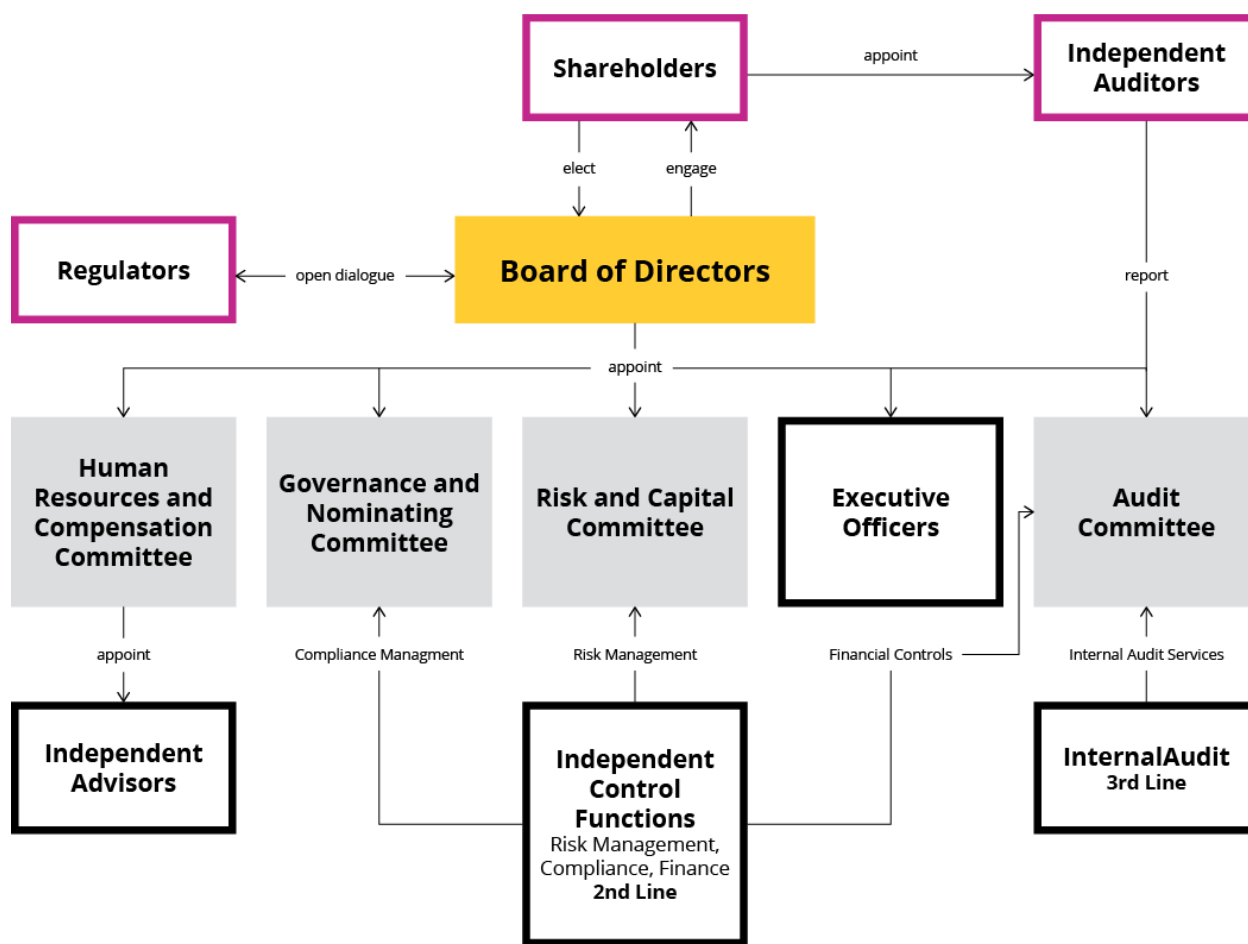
Shareholders

appoint

Independent Auditors

elect

engage

Regulators

open dialogue

Board of Directors

report

appoint

Human Resources and Compensation Committee

Governance and Nominating Committee

Risk and Capital Committee

Executive Officers

Audit Committee

appoint

Compliance Managment

Risk Management

Financial Controls

Internal Audit Services

Independent Advisors

Independent Control Functions
Risk Management, Compliance, Finance
2nd Line

InternalAudit
3rd Line